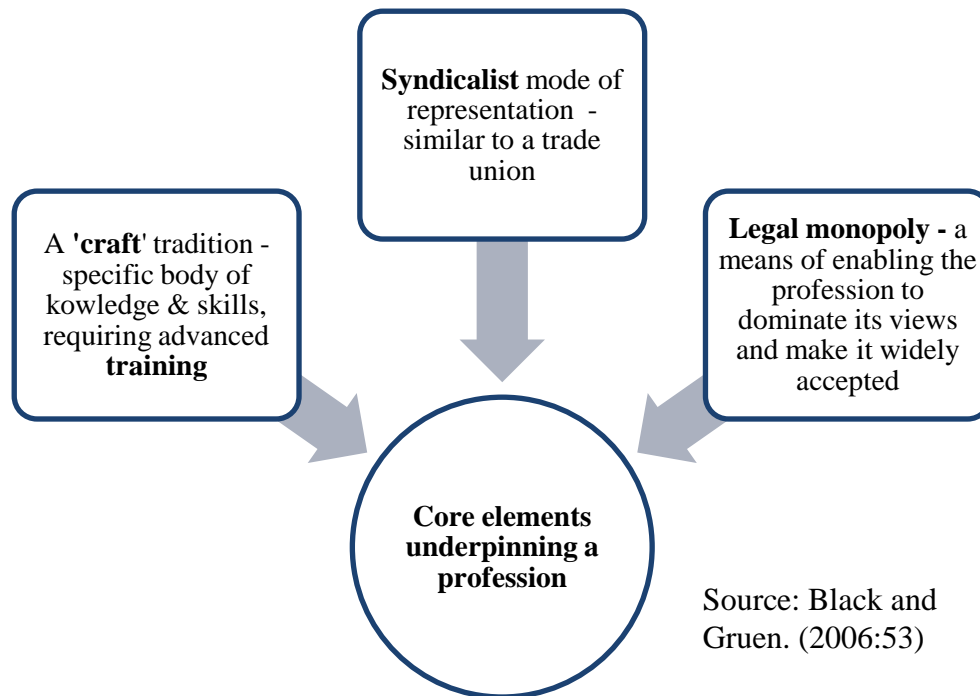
**Syndicalist** mode of representation - similar to a trade union

A **'craft**' tradition - specific body of kowledge & skills, requiring advanced **training**

**Legal monopoly -** a means of enabling the profession to dominate its views and make it widely accepted

**Core elements underpinning a profession**

Source: Black and Gruen. (2006:53)